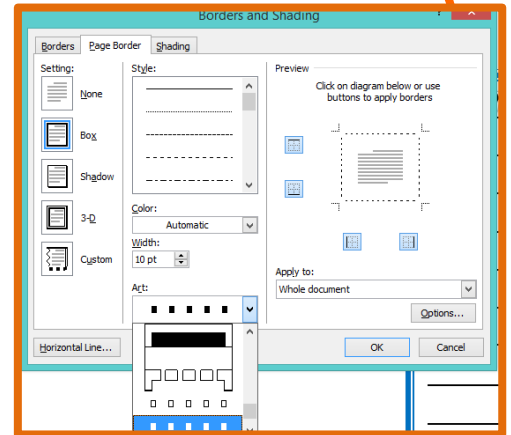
Borders and Shading

Borders
Page Border
Shading

Setting:
None
Box
Shadow
3-D
Custom

Style:

Color:
Automatic

Width:
10 pt

Art:

Preview
Click on diagram below or use buttons to apply borders

Apply to:
Whole document

Options...

Horizontal Line...
OK
Cancel